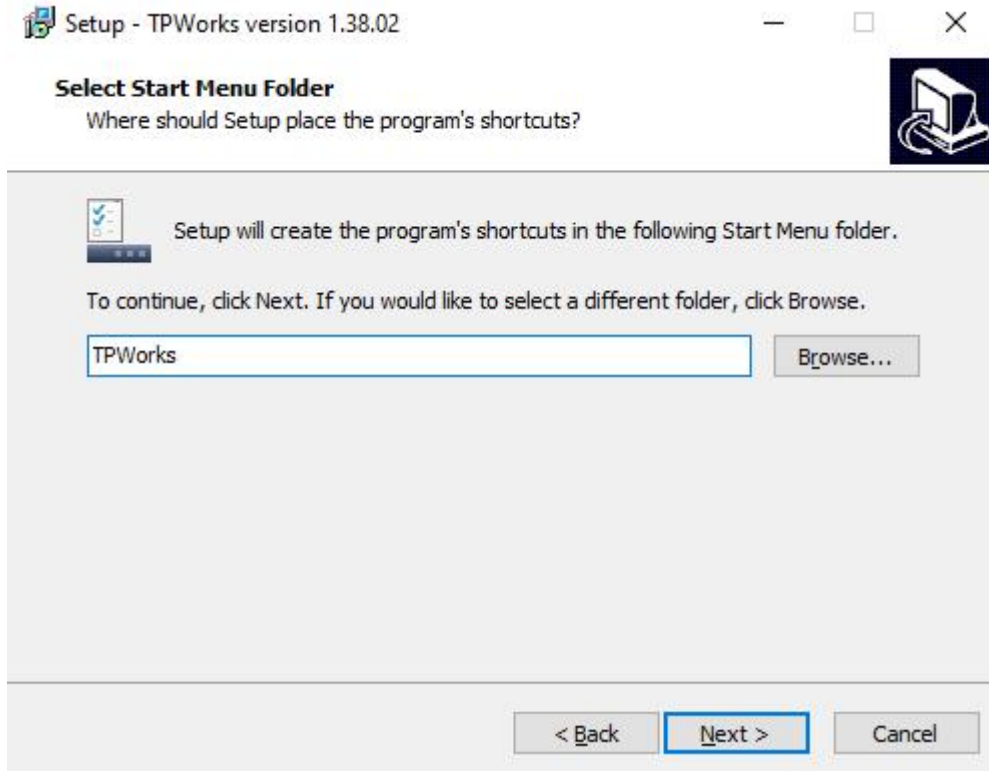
Setup - TPWorks version 1.38.02

Select Start Menu Folder
Where should Setup place the program's shortcuts?

Setup will create the program's shortcuts in the following Start Menu folder.

To continue, click Next. If you would like to select a different folder, click Browse.

TPWorks

Browse...

< Back

Next >

Cancel